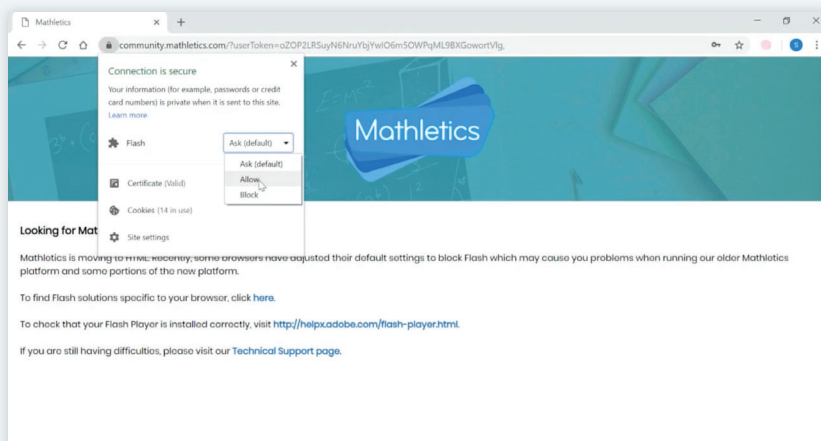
Mathletics ×
+
community.mathletics.com/?userToken=oZOP2LRSuyN6NruYbjYwIO6m5OWPqML9BXGowortVlg,

Connection is secure
×
Your information (for example, passwords or credit card numbers) is private when it is sent to this site.
Learn more

Flash
Ask (default)
Ask (default)
Allow
Block

Certificate (Valid)

Cookies (14 in use)

Site settings

Mathletics

Looking for Mat

Mathletics is moving to HTML. Recently, some browsers have adjusted their default settings to block Flash which may cause you problems when running our older Mathletics platform and some portions of the new platform.

To find Flash solutions specific to your browser, click here.

To check that your Flash Player is installed correctly, visit http://helpx.adobe.com/flash-player.html.

If you are still having difficulties, please visit our Technical Support page.